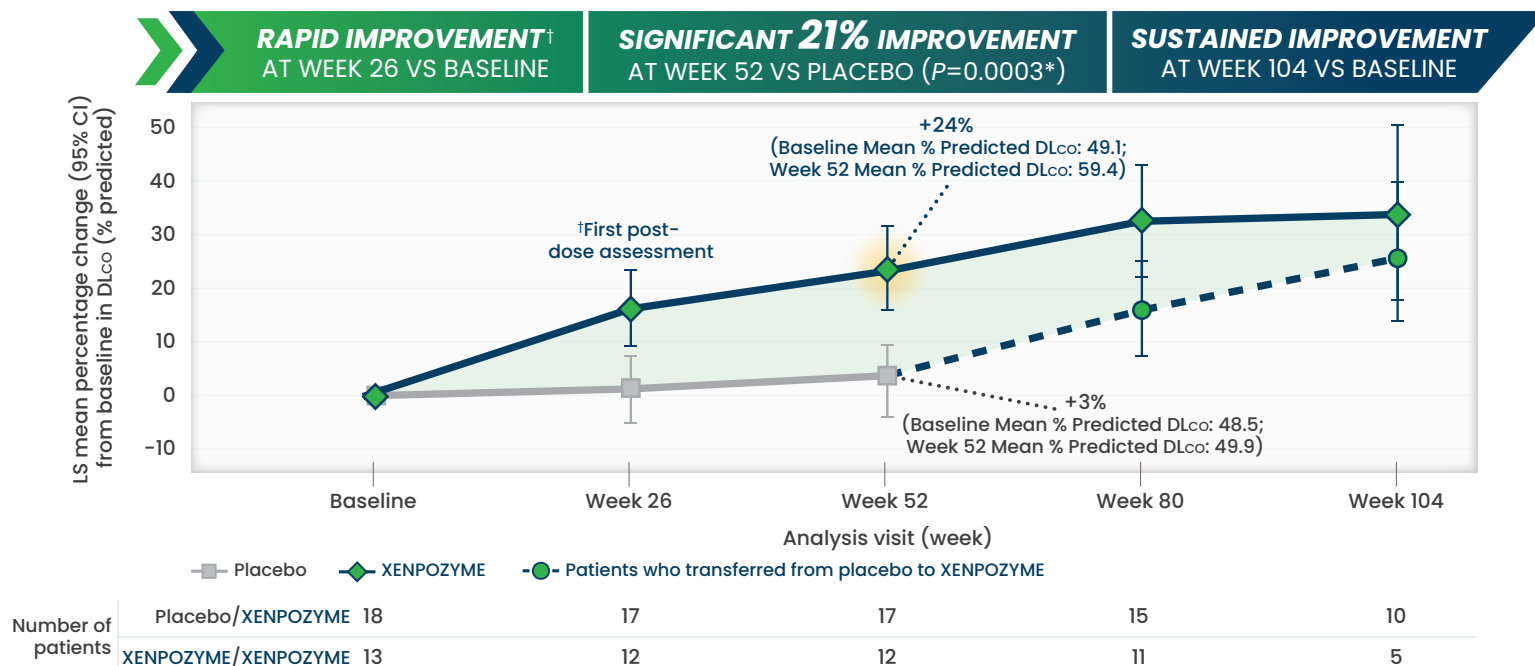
RAPID IMPROVEMENT† AT WEEK 26 VS BASELINE

SIGNIFICANT 21% IMPROVEMENT AT WEEK 52 VS PLACEBO ($P$=0.0003*)

SUSTAINED IMPROVEMENT AT WEEK 104 VS BASELINE

LS mean percentage change (95% CI) from baseline in DLco (% predicted)

50
40
30
20
10
0
-10

+24%
(Baseline Mean % Predicted DLco: 49.1;
Week 52 Mean % Predicted DLco: 59.4)

†First post-dose assessment

+3%
(Baseline Mean % Predicted DLco: 48.5;
Week 52 Mean % Predicted DLco: 49.9)

Baseline
Week 26
Week 52
Week 80
Week 104

Analysis visit (week)

Placebo
XENPOZYME
Patients who transferred from placebo to XENPOZYME

| Number of patients | | | | | | |
|---|---|---|---|---|---|---|
| | Placebo/XENPOZYME | 18 | 17 | 17 | 15 | 10 |
| | XENPOZYME/XENPOZYME | 13 | 12 | 12 | 11 | 5 |